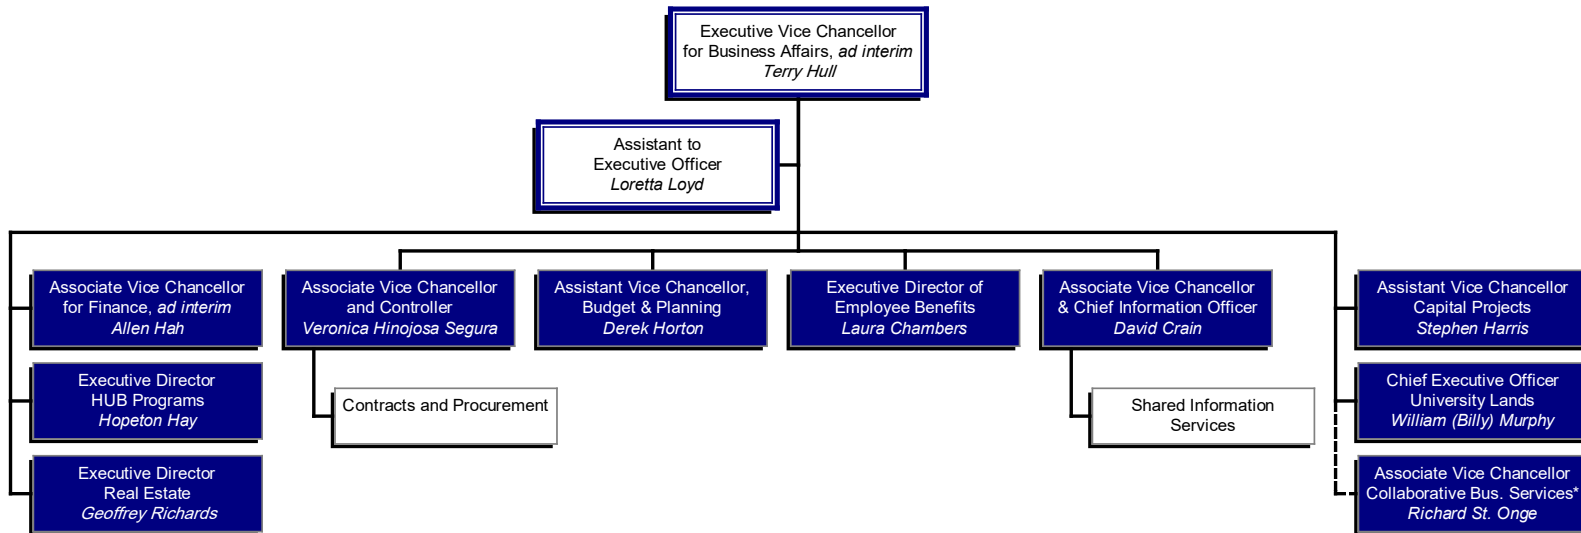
Executive Vice Chancellor
for Business Affairs, *ad interim*
*Terry Hull*

Assistant to
Executive Officer
*Loretta Loyd*

Associate Vice Chancellor
for Finance, *ad interim*
*Allen Hah*

Executive Director
HUB Programs
*Hopeton Hay*

Executive Director
Real Estate
*Geoffrey Richards*

Associate Vice Chancellor
and Controller
*Veronica Hinojosa Segura*

Contracts and Procurement

Assistant Vice Chancellor,
Budget & Planning
*Derek Horton*

Executive Director of
Employee Benefits
*Laura Chambers*

Associate Vice Chancellor
& Chief Information Officer
*David Crain*

Shared Information
Services

Assistant Vice Chancellor
Capital Projects
*Stephen Harris*

Chief Executive Officer
University Lands
*William (Billy) Murphy*

Associate Vice Chancellor
Collaborative Bus. Services*
*Richard St. Onge*